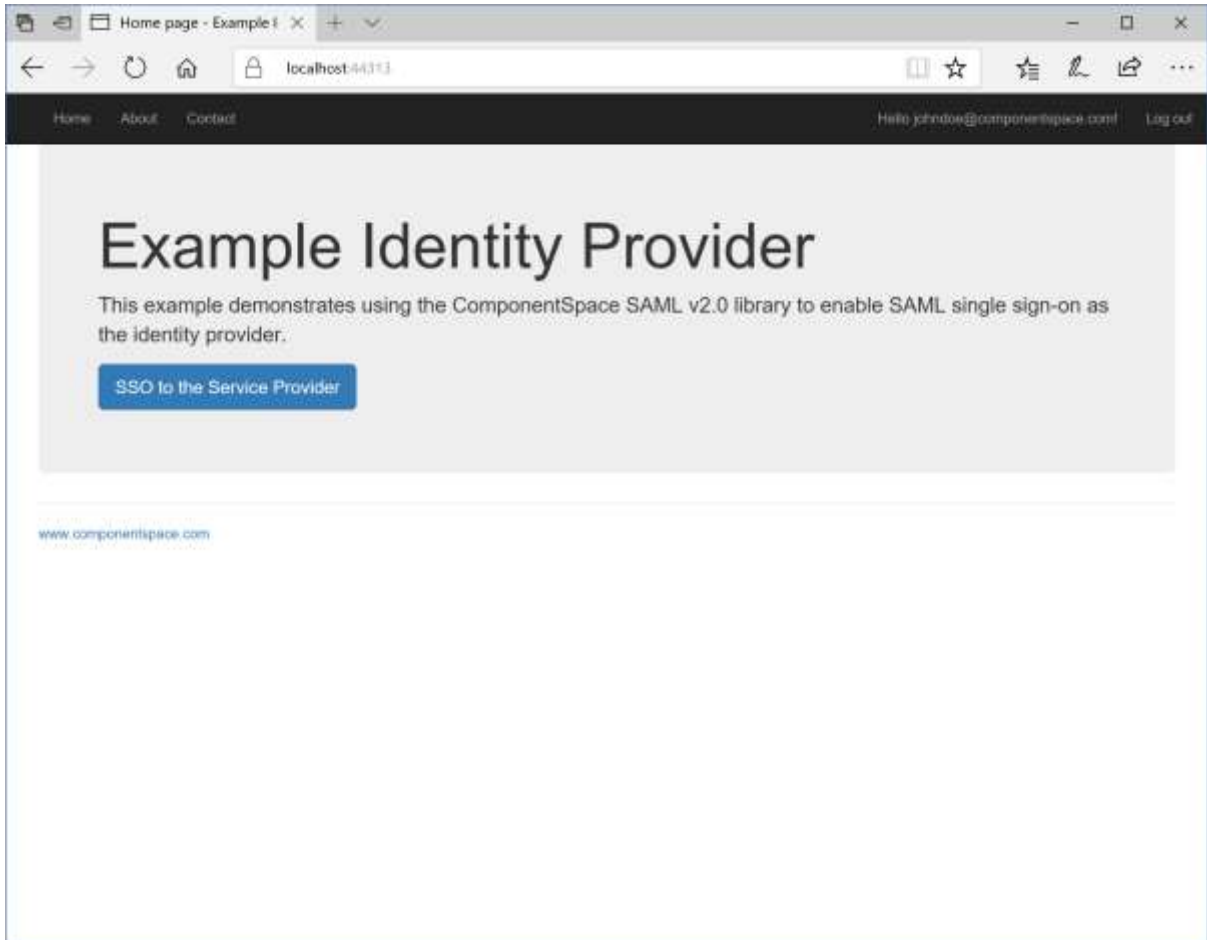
Home page - Example I

localhost:44313

Home About Contact

Hello johndoe@componentspace.com!

Log out

Example Identity Provider

This example demonstrates using the ComponentSpace SAML v2.0 library to enable SAML single sign-on as the identity provider.

SSO to the Service Provider

www.componentspace.com